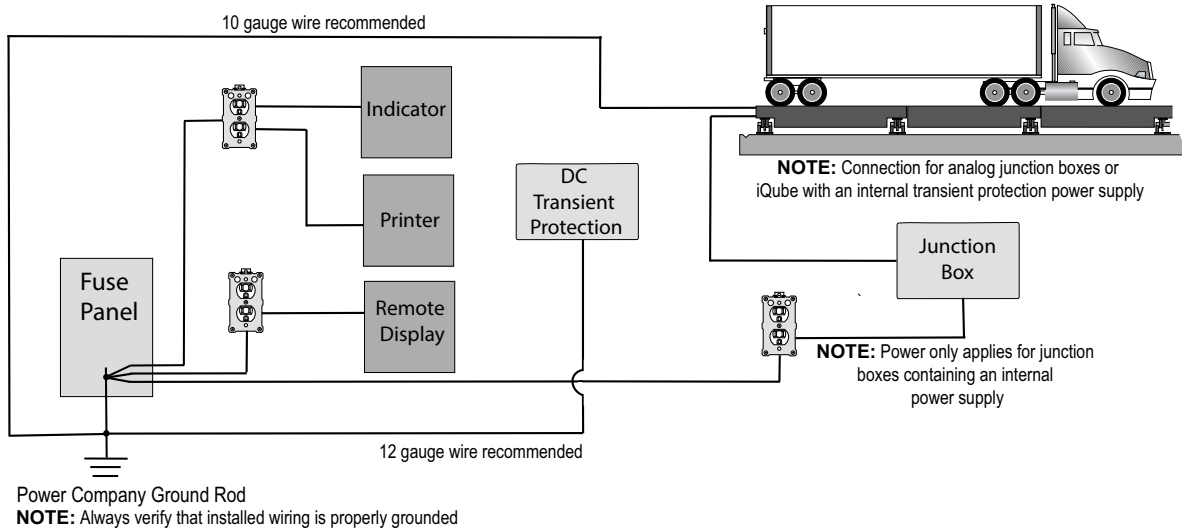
10 gauge wire recommended

Indicator

Printer

Remote Display

Fuse Panel

DC Transient Protection

**NOTE:** Connection for analog junction boxes or iQube with an internal transient protection power supply

Junction Box

**NOTE:** Power only applies for junction boxes containing an internal power supply

12 gauge wire recommended

Power Company Ground Rod

**NOTE:** Always verify that installed wiring is properly grounded